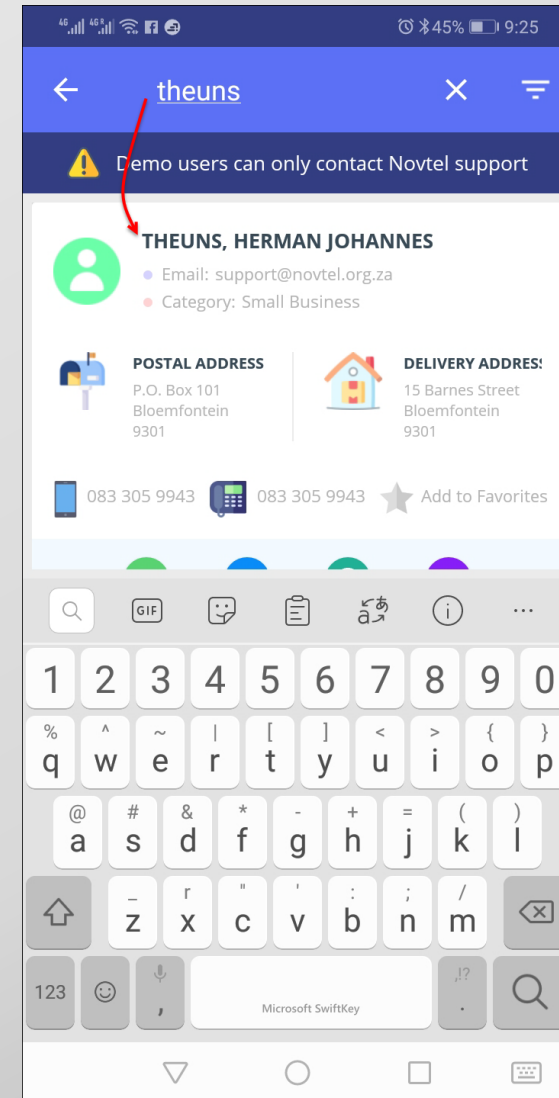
4G 4G 45% 9:25

theuns

Demo users can only contact Novtel support

THEUNS, HERMAN JOHANNES
Email: support@novtel.org.za
Category: Small Business

POSTAL ADDRESS
P.O. Box 101
Bloemfontein
9301

DELIVERY ADDRES
15 Barnes Street
Bloemfontein
9301

083 305 9943 083 305 9943 Add to Favorites

GIF

1 2 3 4 5 6 7 8 9 0
% q ^ w ~ e | r [ t ] y < u > i { o } p
@ a # s & d * f - g + h = j ( k ) l
_ z r x " c ' v : b ; n / m
123 , Microsoft SwiftKey .!? .